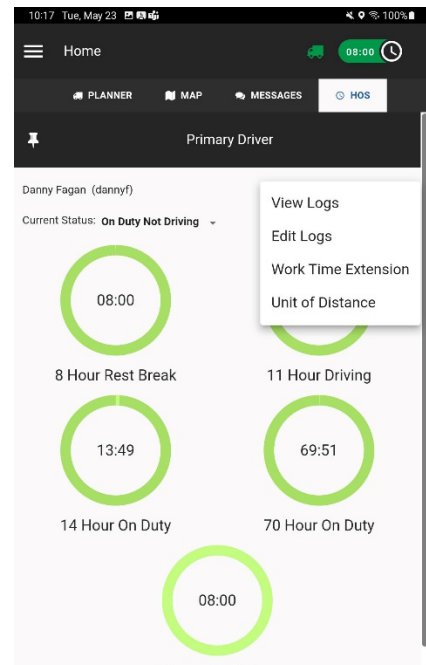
10:17 Tue, May 23

100%

Home

08:00

PLANNER

MAP

MESSAGES

HOS

Primary Driver

Danny Fagan (dannyf)

Current Status: On Duty Not Driving

View Logs

Edit Logs

Work Time Extension

Unit of Distance

08:00

8 Hour Rest Break

11 Hour Driving

13:49

14 Hour On Duty

69:51

70 Hour On Duty

08:00